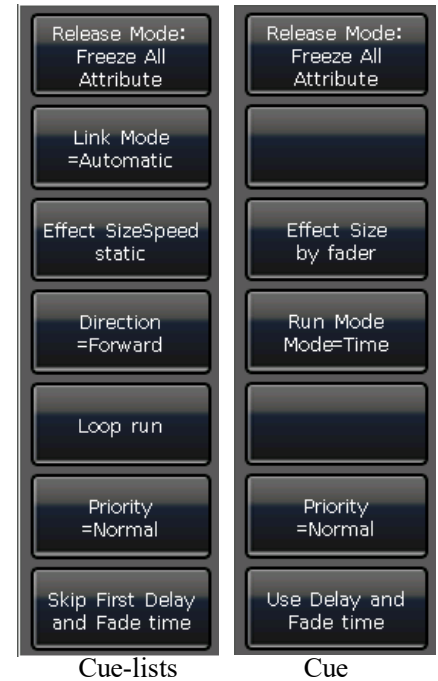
Release Mode:
Freeze All
Attribute

Link Mode
=Automatic

Effect SizeSpeed
static

Direction
=Forward

Loop run

Priority
=Normal

Skip First Delay
and Fade time

Cue-lists

Release Mode:
Freeze All
Attribute

Effect Size
by fader

Run Mode
Mode=Time

Priority
=Normal

Use Delay and
Fade time

Cue